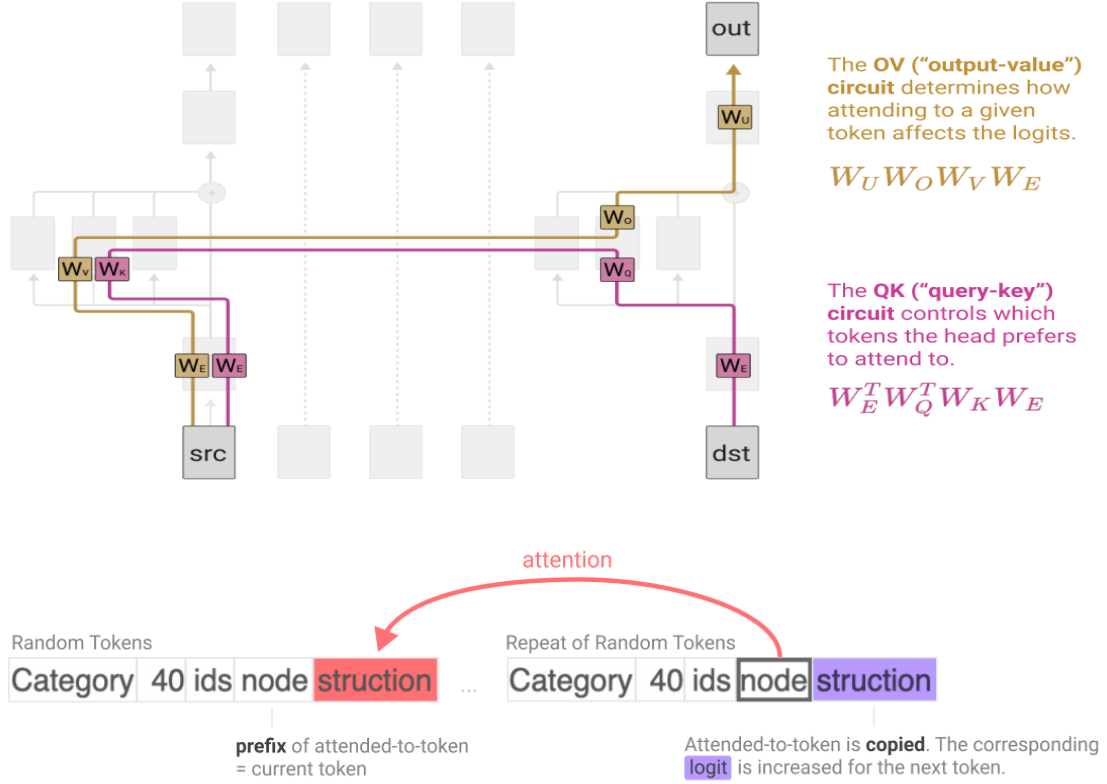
out

$W_U$

$W_O$

$W_V$ $W_K$

$W_Q$

$W_E$ $W_E$

$W_E$

src

dst

The OV ("output-value") circuit determines how attending to a given token affects the logits.

$W_U W_O W_V W_E$

The QK ("query-key") circuit controls which tokens the head prefers to attend to.

$W_E^T W_Q^T W_K W_E$

attention

Random Tokens

Category 40 ids node struction ...

Repeat of Random Tokens

Category 40 ids node struction

prefix of attended-to-token = current token

Attended-to-token is copied. The corresponding logit is increased for the next token.